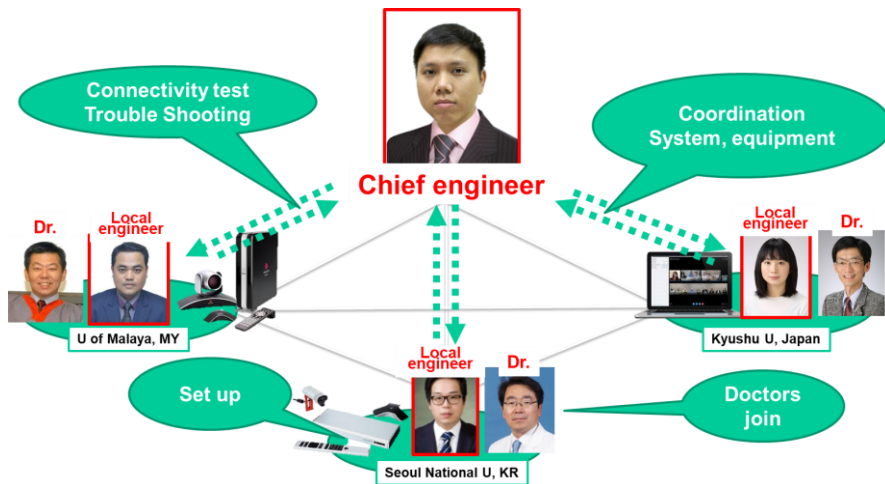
Connectivity test
Trouble Shooting

Coordination
System, equipment

Chief engineer

Dr.

Local engineer

U of Malaya, MY

Local engineer

Dr.

Kyushu U, Japan

Set up

Local engineer

Dr.

Doctors join

Seoul National U, KR